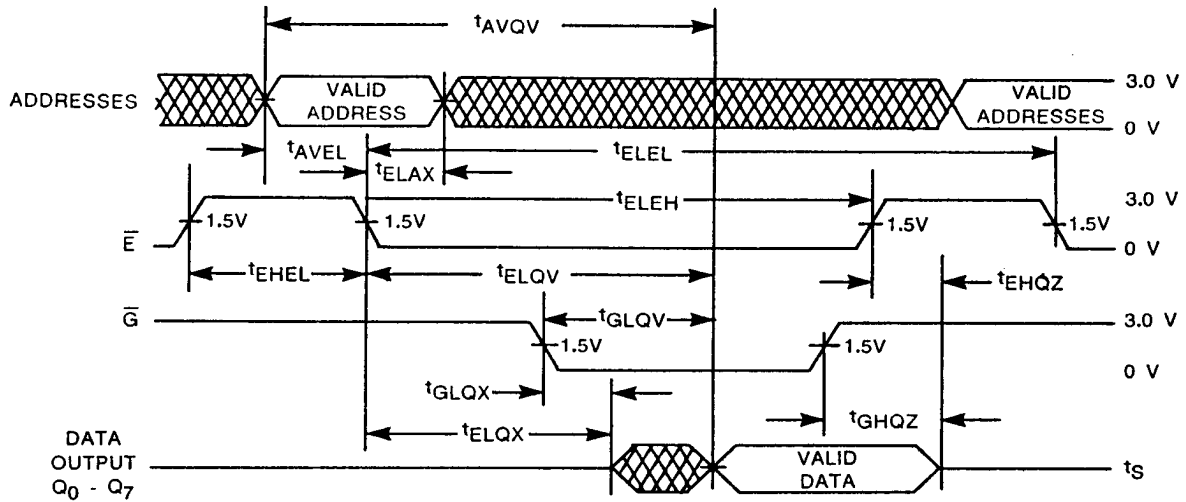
$t_{AVQV}$

ADDRESSES

VALID ADDRESS

VALID ADDRESSES

3.0 V

0 V

$t_{AVEL}$

$t_{ELAX}$

$t_{ELEL}$

$t_{ELEH}$

3.0 V

$\overline{E}$

1.5V

1.5V

1.5V

1.5V

0 V

$t_{EHEL}$

$t_{ELQV}$

$t_{EHQZ}$

$\overline{G}$

$t_{GLQV}$

3.0 V

1.5V

1.5V

0 V

$t_{GLQX}$

$t_{GHQZ}$

DATA OUTPUT $Q_0$ - $Q_7$

$t_{ELQX}$

VALID DATA

$t_S$